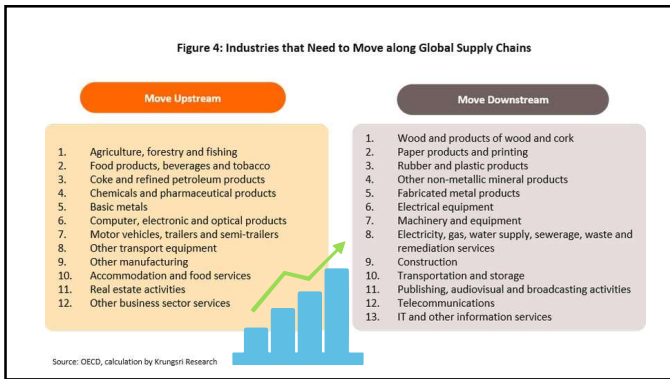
Figure 4: Industries that Need to Move along Global Supply Chains

Move Upstream

1. Agriculture, forestry and fishing
2. Food products, beverages and tobacco
3. Coke and refined petroleum products
4. Chemicals and pharmaceutical products
5. Basic metals
6. Computer, electronic and optical products
7. Motor vehicles, trailers and semi-trailers
8. Other transport equipment
9. Other manufacturing
10. Accommodation and food services
11. Real estate activities
12. Other business sector services

Move Downstream

1. Wood and products of wood and cork
2. Paper products and printing
3. Rubber and plastic products
4. Other non-metallic mineral products
5. Fabricated metal products
6. Electrical equipment
7. Machinery and equipment
8. Electricity, gas, water supply, sewerage, waste and remediation services
9. Construction
10. Transportation and storage
11. Publishing, audiovisual and broadcasting activities
12. Telecommunications
13. IT and other information services

Source: OECD, calculation by Krungsri Research